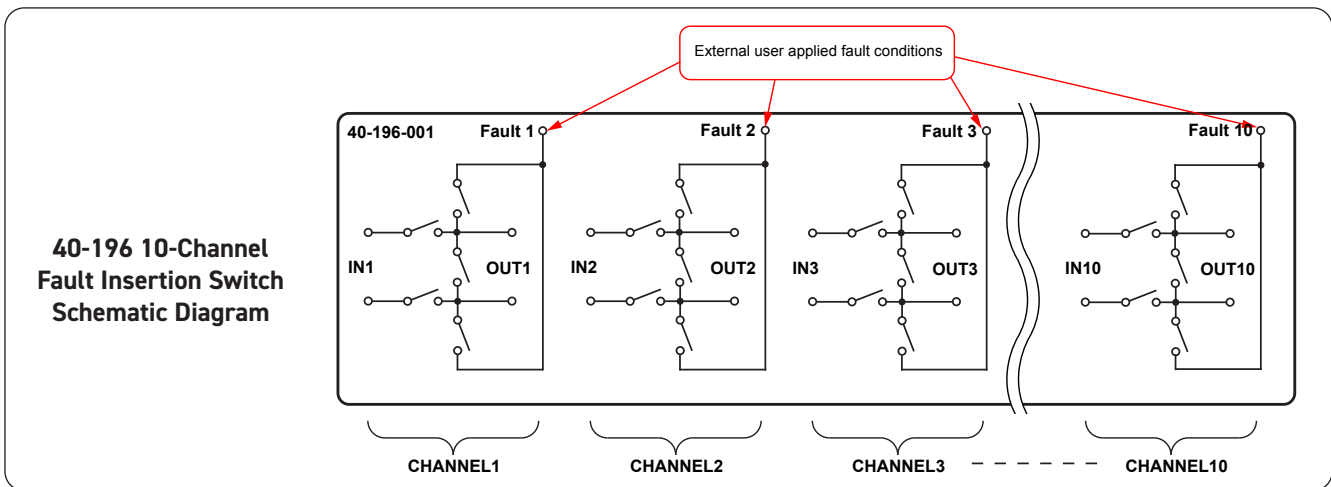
External user applied fault conditions

40-196 10-Channel Fault Insertion Switch Schematic Diagram

40-196-001

Fault 1

Fault 2

Fault 3

Fault 10

IN1

OUT1

IN2

OUT2

IN3

OUT3

IN10

OUT10

CHANNEL1

CHANNEL2

CHANNEL3

CHANNEL10